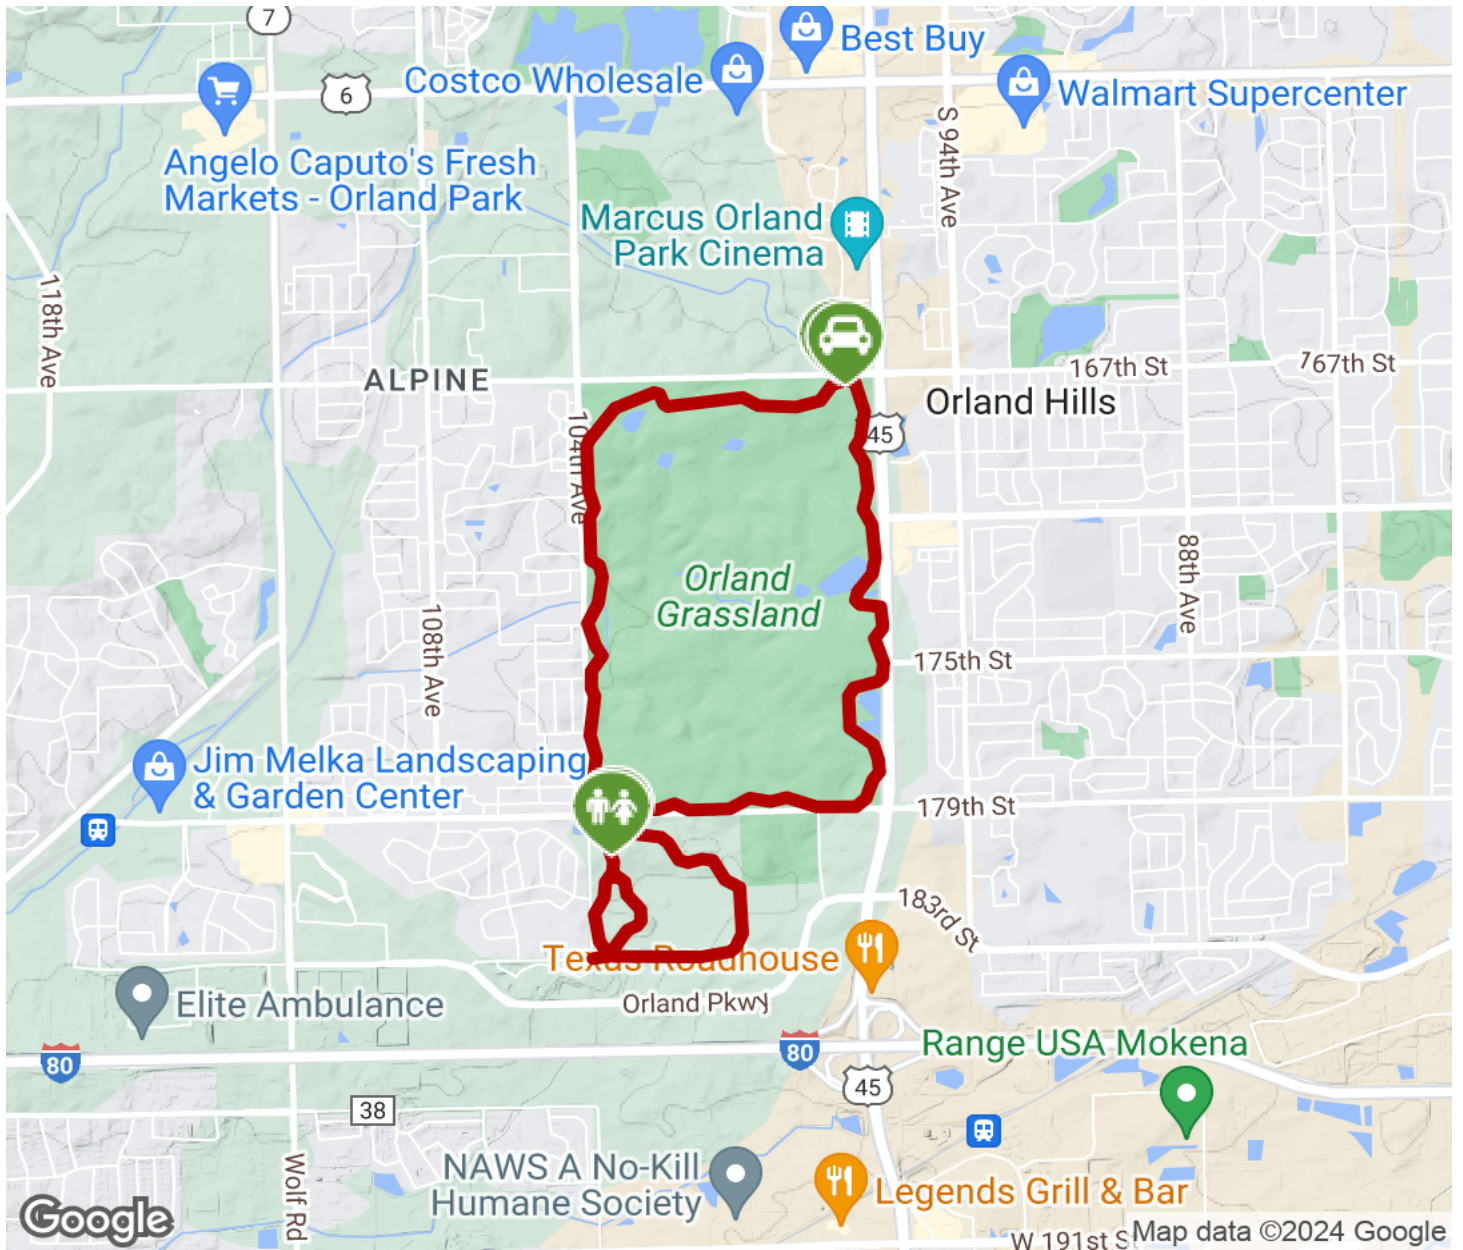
7
Best Buy
6
Costco Wholesale
Walmart Supercenter
Angelo Caputo's Fresh Markets - Orland Park
S 94th Ave
Marcus Orland Park Cinema
118th Ave
167th St
767th St
ALPINE
Orland Hills
104th Ave
45
Orland Grassland
88th Ave
108th Ave
175th St
Jim Melka Landscaping & Garden Center
179th St
183rd St
Texas Roadhouse
Elite Ambulance
Orland Pkwy
80
80
Range USA Mokena
45
38
NAWS A No-Kill Humane Society
Wolf Rd
Legends Grill & Bar
Google
W 191st St
Map data ©2024 Google